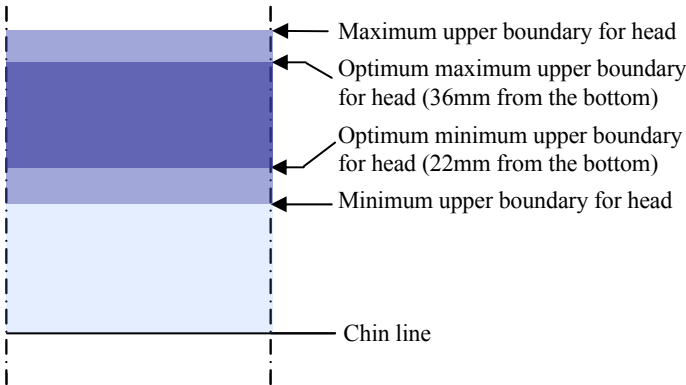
Maximum upper boundary for head

Optimum maximum upper boundary for head (36mm from the bottom)

Optimum minimum upper boundary for head (22mm from the bottom)

Minimum upper boundary for head

Chin line